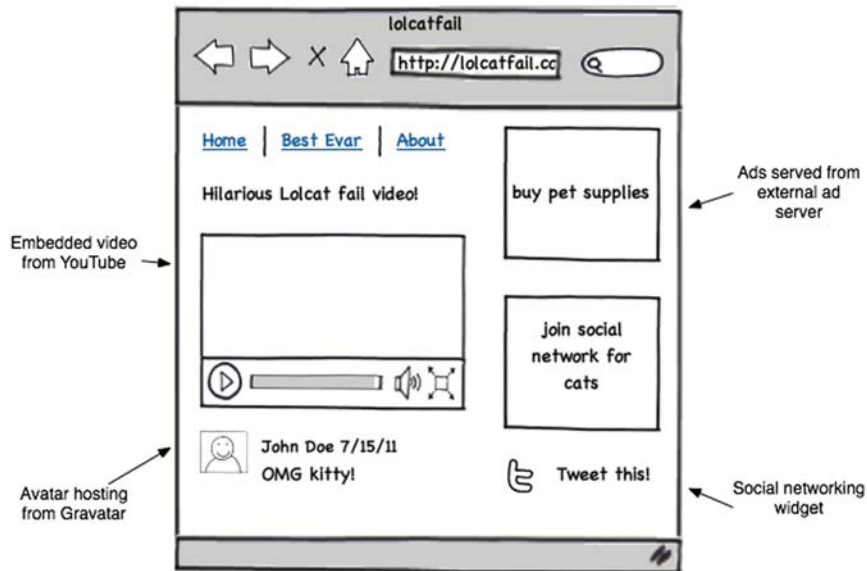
lolcatfail

X

http://lolcatfail.cc

Home | Best Evar | About

Hilarious Lolcat fail video!

buy pet supplies

Ads served from external ad server

Embedded video from YouTube

join social network for cats

John Doe 7/15/11
OMG kitty!

Tweet this!

Avatar hosting from Gravatar

Social networking widget